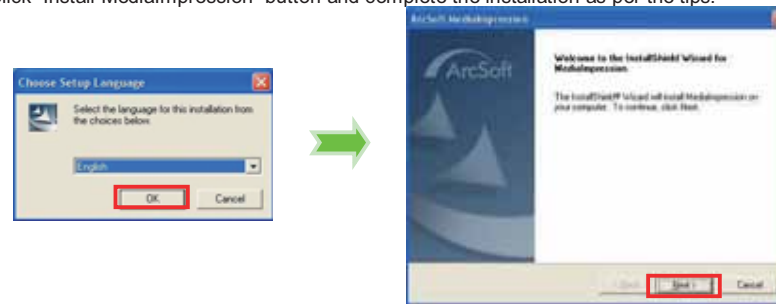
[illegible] "Install MediaImpression" button and complete the installation as per the tips.

Choose Setup Language

Select the language for this installation from the choices below.

English

OK

Cancel

ArcSoft MediaImpression

ArcSoft

Welcome to the InstallShield Wizard for MediaImpression

The InstallShield® Wizard will install MediaImpression on your computer. To continue, click Next.

< Back

Next >

Cancel